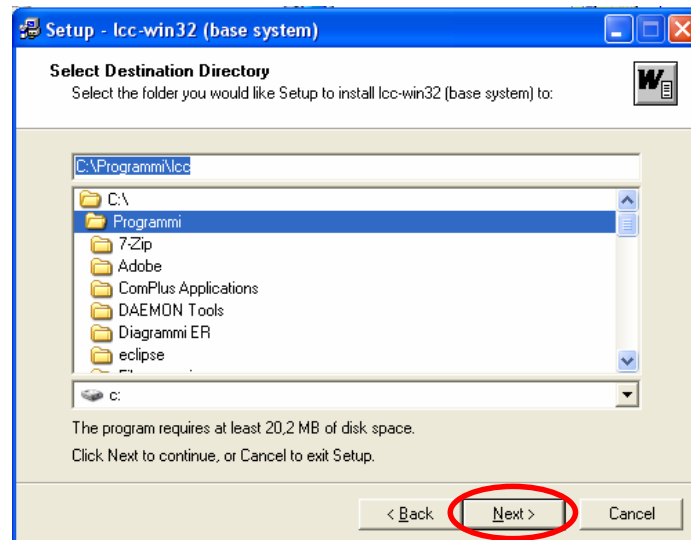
Setup - lcc-win32 (base system)

Select Destination Directory
Select the folder you would like Setup to install lcc-win32 (base system) to:

W

C:\Programmi\lcc

C:\
Programmi
7-Zip
Adobe
ComPlus Applications
DAEMON Tools
Diagrammi ER
eclipse
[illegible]

c:

The program requires at least 20,2 MB of disk space.

Click Next to continue, or Cancel to exit Setup.

< Back
Next >
Cancel